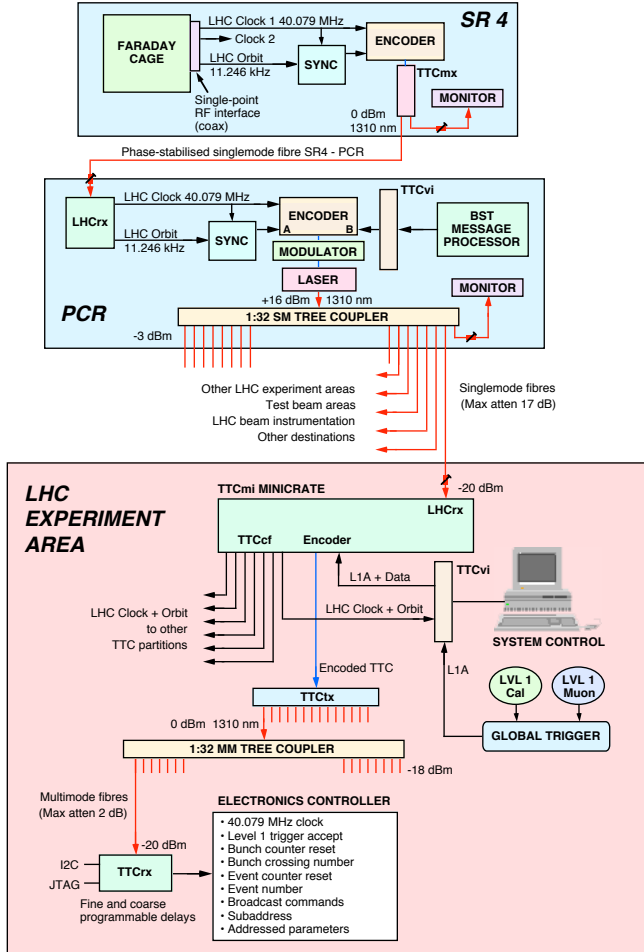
SR 4

FARADAY CAGE

LHC Clock 1 40.079 MHz

Clock 2

LHC Orbit 11.246 kHz

SYNC

ENCODER

TTCmx

Single-point RF interface (coax)

0 dBm 1310 nm

MONITOR

Phase-stabilised singlemode fibre SR4 - PCR

LHCrx

LHC Clock 40.079 MHz

LHC Orbit 11.246 kHz

SYNC

ENCODER

A B

TTCvi

BST MESSAGE PROCESSOR

MODULATOR

LASER

+16 dBm 1310 nm

MONITOR

PCR

1:32 SM TREE COUPLER

-3 dBm

Other LHC experiment areas

Test beam areas

LHC beam instrumentation

Other destinations

Singlemode fibres (Max atten 17 dB)

LHC EXPERIMENT AREA

-20 dBm

TTCmi MINICRATE

LHCrx

TTCcf

Encoder

L1A + Data

TTCvi

LHC Clock + Orbit to other TTC partitions

LHC Clock + Orbit

SYSTEM CONTROL

Encoded TTC

L1A

LVL 1 Cal

LVL 1 Muon

TTCtx

0 dBm 1310 nm

GLOBAL TRIGGER

1:32 MM TREE COUPLER

-18 dBm

Multimode fibres (Max atten 2 dB)

-20 dBm

ELECTRONICS CONTROLLER

• 40.079 MHz clock
• Level 1 trigger accept
• Bunch counter reset
• Bunch crossing number
• Event counter reset
• Event number
• Broadcast commands
• Subaddress
• Addressed parameters

I2C

JTAG

TTCrx

Fine and coarse programmable delays